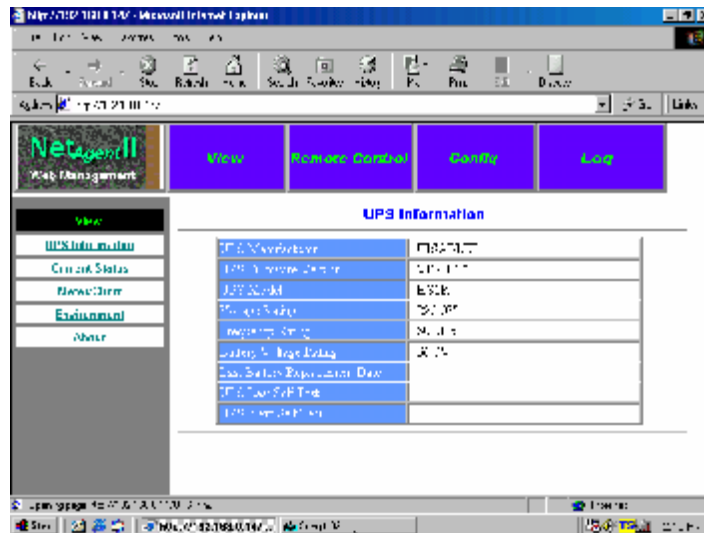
http://192.168.0.147/ - Microsoft Internet Explorer

File Edit View Favorites Tools Help

Back Forward Stop Refresh Home Search Favorites History Mail Print Edit Discuss

Address http://192.168.0.147/ Go Links

NetAgent II
Web Management

View Remote Control Config Log

View
UPS Information
Current Status
Meter/Chart
Environment
About

UPS Information

| UPS Manufacturer | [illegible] |
|---|---|
| UPS Firmware Version | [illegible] |
| UPS Model | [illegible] |
| Voltage Rating | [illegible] |
| Frequency Rating | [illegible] |
| Battery Voltage Rating | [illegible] |
| Last Battery Replacement Date | |
| UPS Last Self Test | |
| UPS Next Self Test | |

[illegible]

Internet

Start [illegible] http://192.168.0.147/ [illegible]